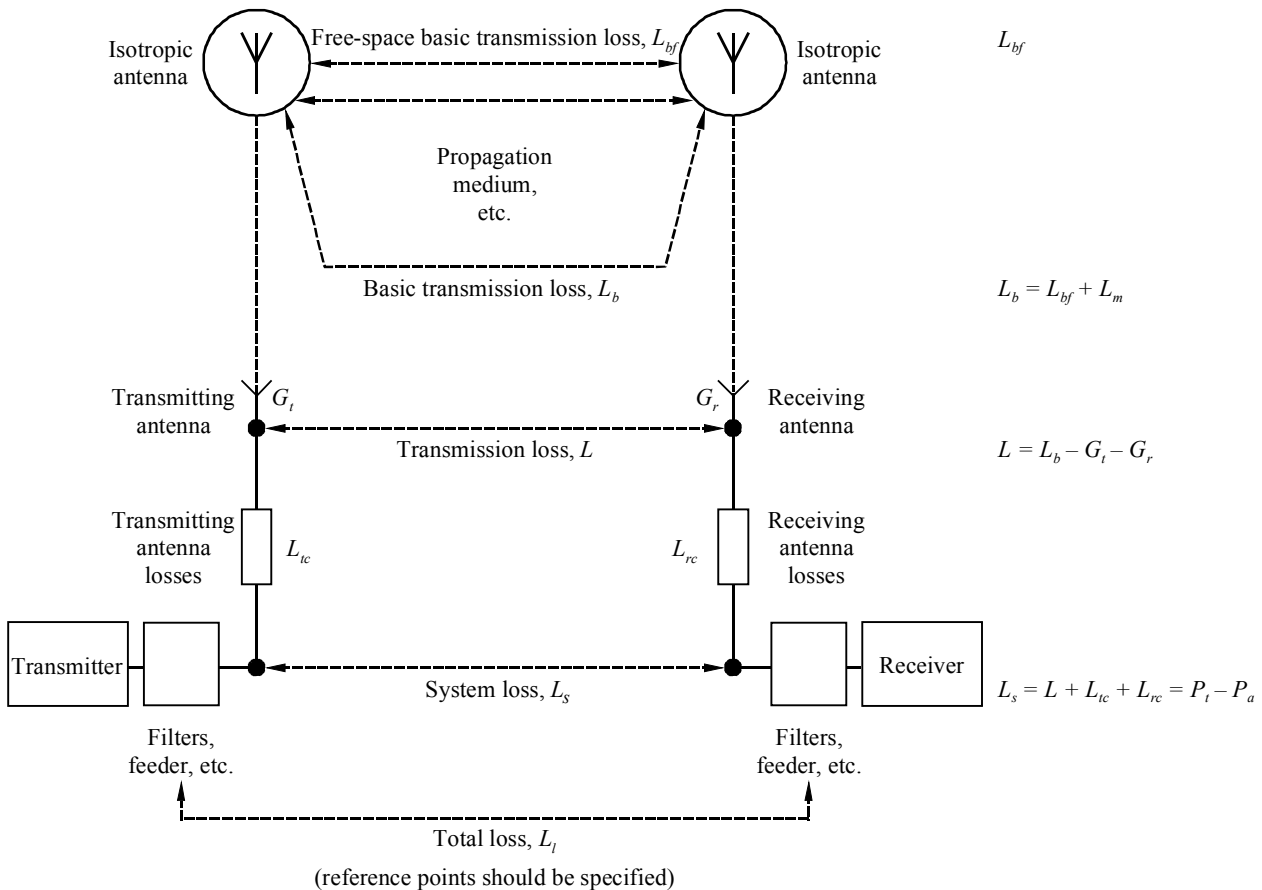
Isotropic antenna

Free-space basic transmission loss, $L_{bf}$

Isotropic antenna

$L_{bf}$

Propagation medium, etc.

Basic transmission loss, $L_b$

$L_b = L_{bf} + L_m$

Transmitting antenna

$G_t$

$G_r$

Receiving antenna

Transmission loss, $L$

$L = L_b - G_t - G_r$

Transmitting antenna losses

$L_{tc}$

$L_{rc}$

Receiving antenna losses

Transmitter

System loss, $L_s$

Receiver

$L_s = L + L_{tc} + L_{rc} = P_t - P_a$

Filters, feeder, etc.

Filters, feeder, etc.

Total loss, $L_l$

(reference points should be specified)